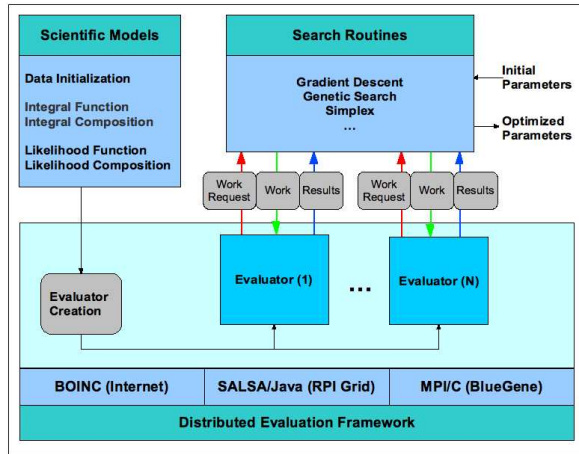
Scientific Models

Data Initialization

Integral Function
Integral Composition

Likelihood Function
Likelihood Composition

Search Routines

Gradient Descent
Genetic Search
Simplex
...

Initial Parameters

Optimized Parameters

Work Request

Work

Results

Work Request

Work

Results

Evaluator Creation

Evaluator (1)

...

Evaluator (N)

BOINC (Internet)

SALSA/Java (RPI Grid)

MPI/C (BlueGene)

Distributed Evaluation Framework